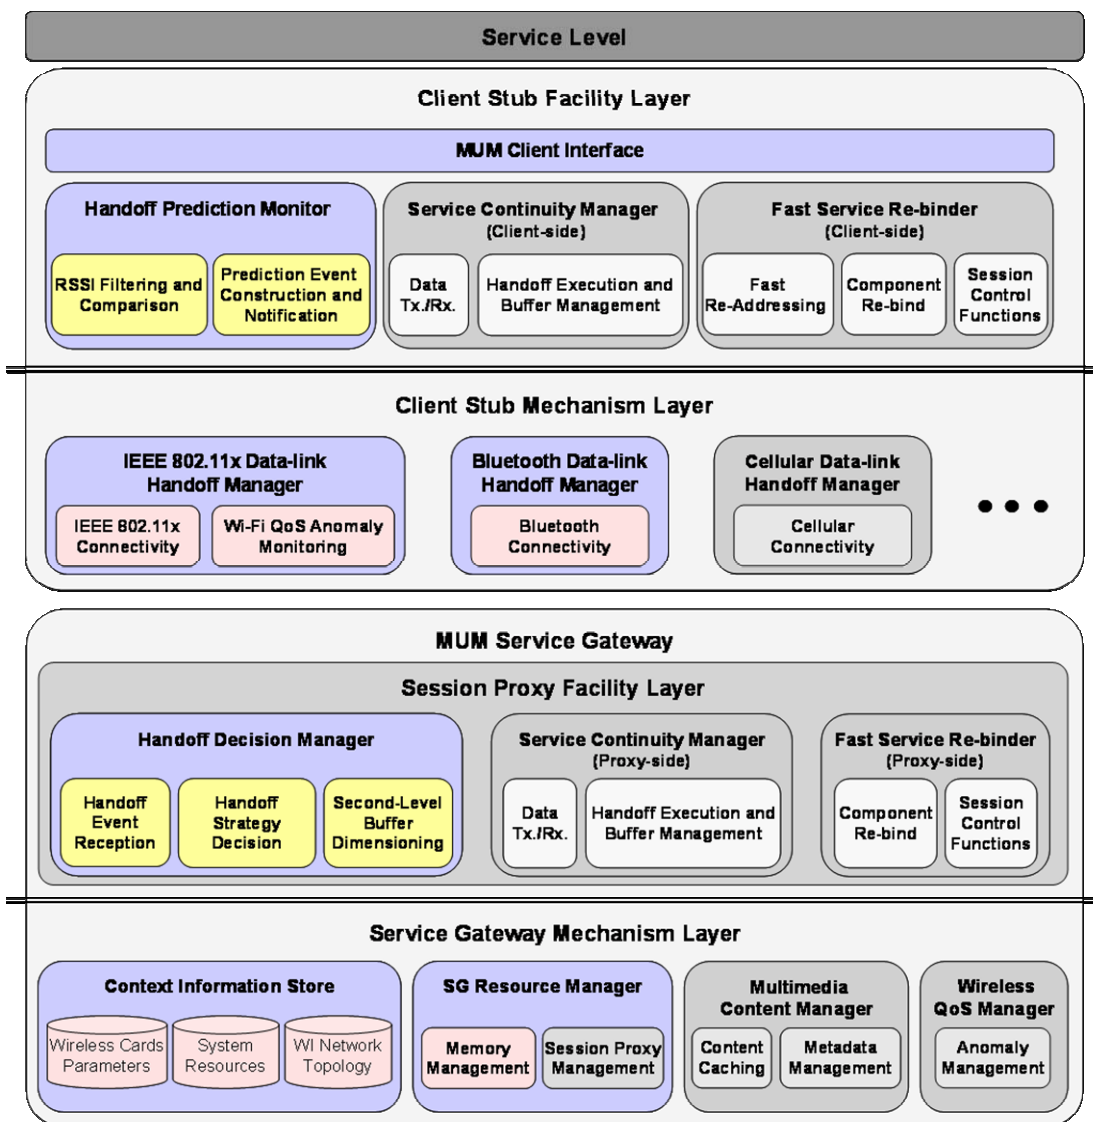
Service Level

Client Stub Facility Layer

MUM Client Interface

Handoff Prediction Monitor

RSSI Filtering and Comparison

Prediction Event Construction and Notification

Service Continuity Manager (Client-side)

Data Tx./Rx.

Handoff Execution and Buffer Management

Fast Service Re-binder (Client-side)

Fast Re-Addressing

Component Re-bind

Session Control Functions

Client Stub Mechanism Layer

IEEE 802.11x Data-link Handoff Manager

IEEE 802.11x Connectivity

Wi-Fi QoS Anomaly Monitoring

Bluetooth Data-link Handoff Manager

Bluetooth Connectivity

Cellular Data-link Handoff Manager

Cellular Connectivity

• • •

MUM Service Gateway

Session Proxy Facility Layer

Handoff Decision Manager

Handoff Event Reception

Handoff Strategy Decision

Second-Level Buffer Dimensioning

Service Continuity Manager (Proxy-side)

Data Tx./Rx.

Handoff Execution and Buffer Management

Fast Service Re-binder (Proxy-side)

Component Re-bind

Session Control Functions

Service Gateway Mechanism Layer

Context Information Store

Wireless Cards Parameters

System Resources

WI Network Topology

SG Resource Manager

Memory Management

Session Proxy Management

Multimedia Content Manager

Content Caching

Metadata Management

Wireless QoS Manager

Anomaly Management